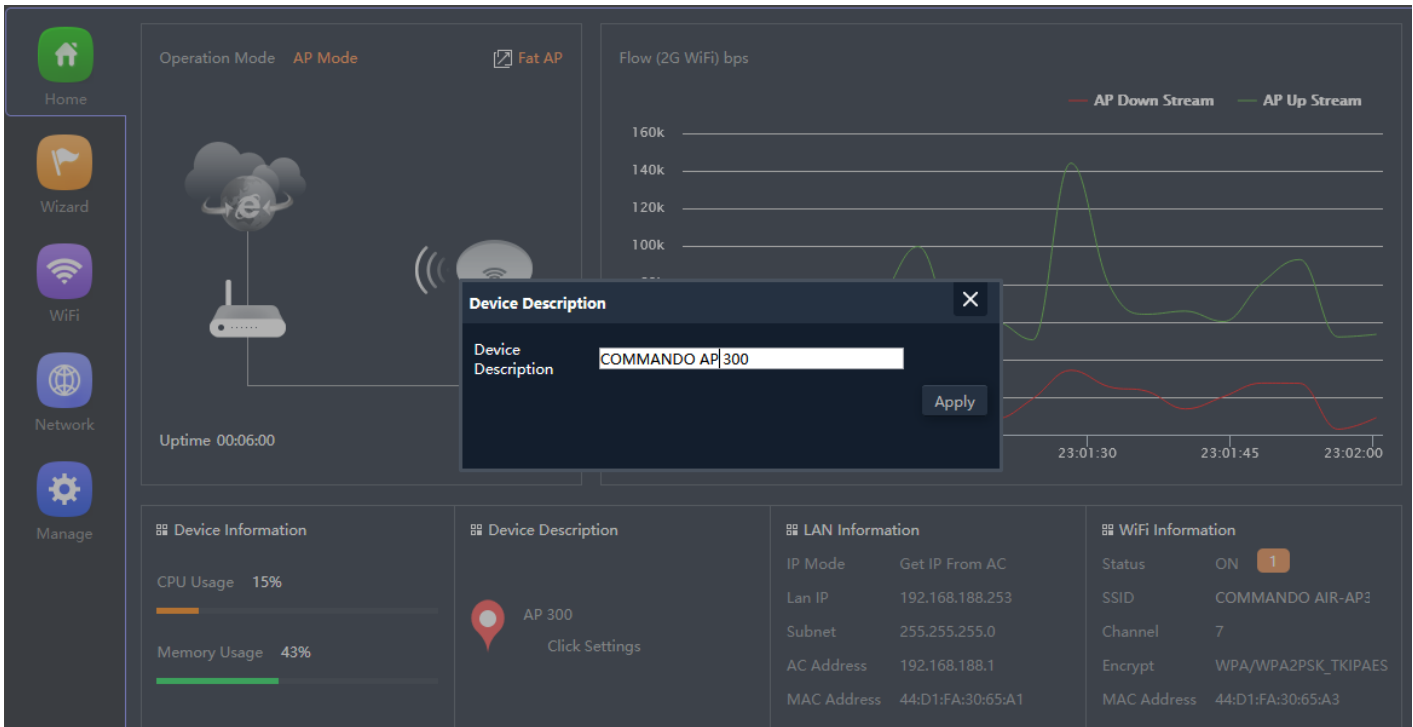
Home

Wizard

WiFi

Network

Manage

Operation Mode AP Mode

Fat AP

Uptime 00:06:00

Flow (2G WiFi) bps

AP Down Stream AP Up Stream

160k
140k
120k
100k

23:01:30 23:01:45 23:02:00

Device Description

Device Description COMMANDO AP 300

Apply

Device Information

CPU Usage 15%

Memory Usage 43%

Device Description

AP 300

Click Settings

LAN Information

| IP Mode | Get IP From AC |
|---|---|
| Lan IP | 192.168.188.253 |
| Subnet | 255.255.255.0 |
| AC Address | 192.168.188.1 |
| MAC Address | 44:D1:FA:30:65:A1 |

WiFi Information

| Status | ON 1 |
|---|---|
| SSID | COMMANDO AIR-AP3 |
| Channel | 7 |
| Encrypt | WPA/WPA2PSK_TKIPAES |
| MAC Address | 44:D1:FA:30:65:A3 |